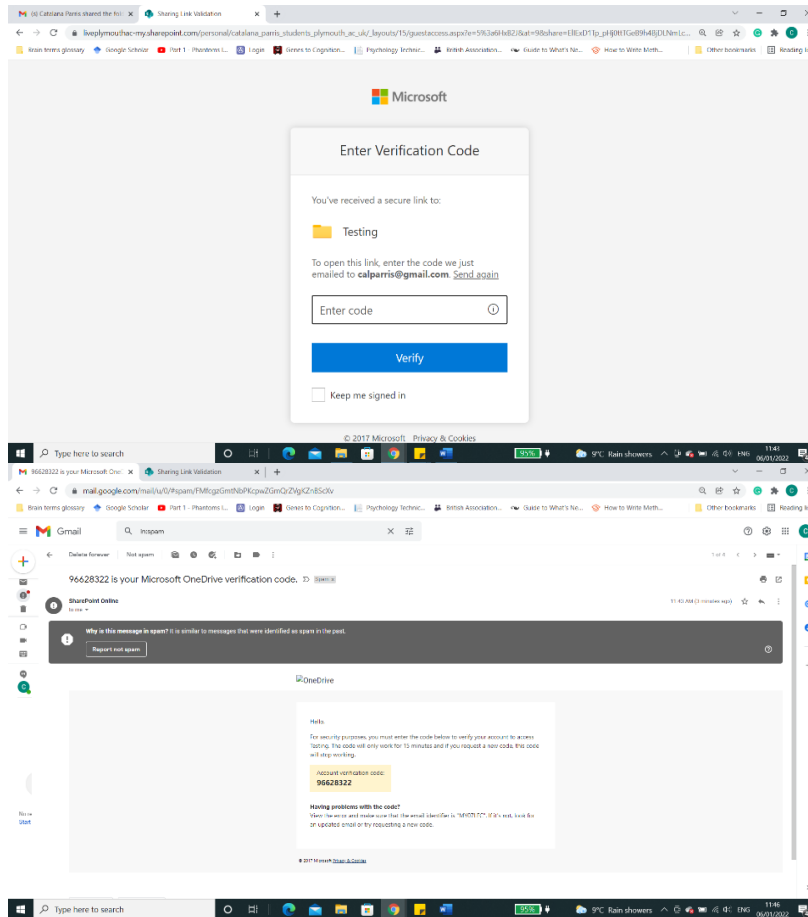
(5) Catalana Parris shared the fol ×
Sharing Link Validation ×
+

liveplymouthac-my.sharepoint.com/personal/catalana_parris_students_plymouth_ac_uk/_layouts/15/guestaccess.aspx?e=5%3a6Hx82J&at=9&share=ElExD11p_pHj0tlfGeB9h4BjDLNmLc...

Brain terms glossary   Google Scholar   Part 1 - Phantoms i...   Login   Genes to Cognition...   Psychology Technic...   British Association...   Guide to What's Ne...   How to Write Meth...   Other bookmarks   Reading list

Microsoft

Enter Verification Code

You've received a secure link to:

Testing

To open this link, enter the code we just emailed to calparris@gmail.com. Send again

Enter code

Verify

Keep me signed in

© 2017 Microsoft   Privacy & Cookies

Type here to search
95%   9°C Rain showers   ENG   11:41 06/01/2022

96628322 is your Microsoft One ×
Sharing Link Validation ×
+

mail.google.com/mail/u/0/#spam/FMfcgzGmtNbPKcpwZGmQrZVgKZn8ScXv

Brain terms glossary   Google Scholar   Part 1 - Phantoms i...   Login   Genes to Cognition...   Psychology Technic...   British Association...   Guide to What's Ne...   How to Write Meth...   Other bookmarks   Reading list

Gmail   in:spam

Delete forever   Not spam

1 of 8

96628322 is your Microsoft OneDrive verification code.   Spam ×

SharePoint Online
to me

11:45 AM (1 minutes ago)

Why is this message in spam? It is similar to messages that were identified as spam in the past.

Report not spam

OneDrive

Hello

For security purposes, you must enter the code below to verify your account to access Testing. This code will only work for 15 minutes and if you request a new code, this code will stop working.

Account verification code:
96628322

Having problems with the code?
View the error and make sure that the email identifier is "MS0TLEC". If it's not, look for an updated email or try requesting a new code.

© 2017 Microsoft Privacy & Cookies

New
Start

Type here to search
95%   9°C Rain showers   ENG   11:46 06/01/2022